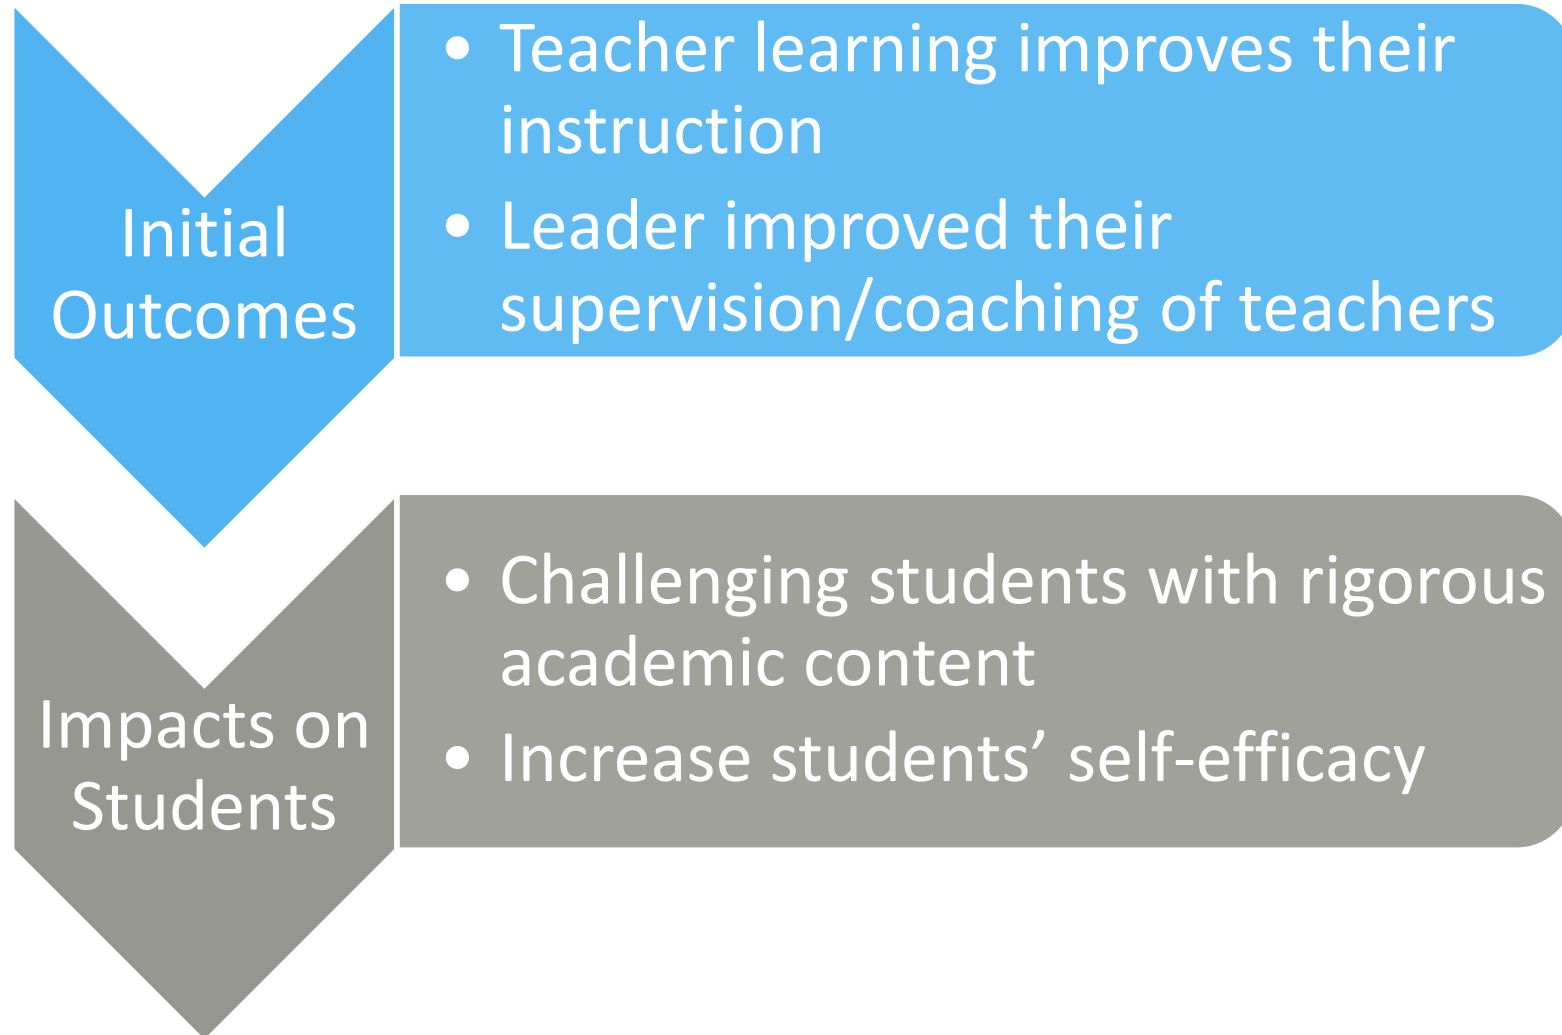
Initial Outcomes

• Teacher learning improves their instruction
• Leader improved their supervision/coaching of teachers

Impacts on Students

• Challenging students with rigorous academic content
• Increase students' self-efficacy